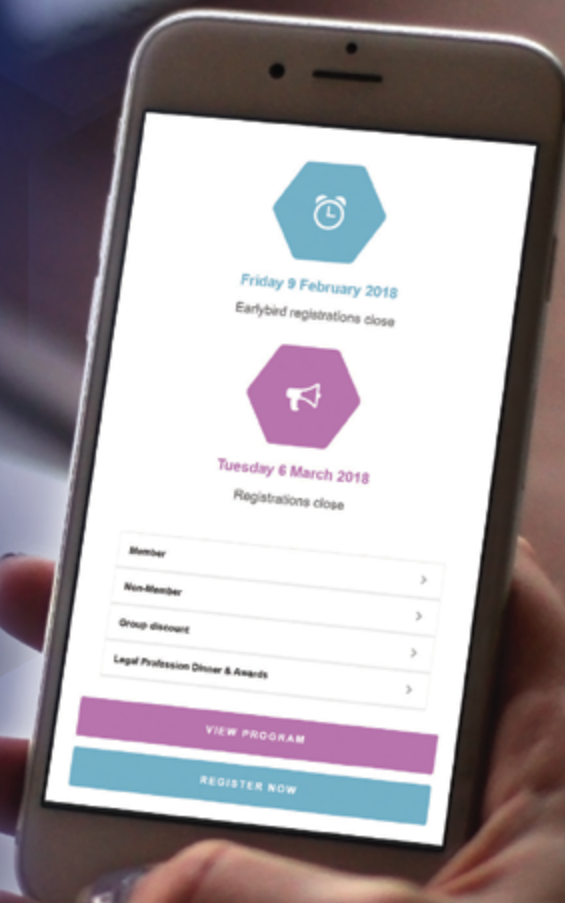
Friday 9 February 2018

Earlybird registrations close

Tuesday 6 March 2018

Registrations close

Member >

Non-Member >

Group discount >

Legal Profession Dinner & Awards >

VIEW PROGRAM

REGISTER NOW